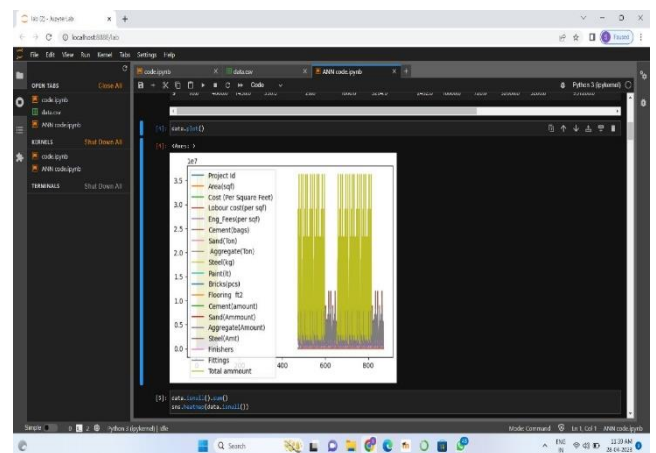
lab (2) - JupyterLab
localhost:8888/lab
File Edit View Run Kernel Tabs Settings Help
OPEN TABS Close All
code.ipynb
data.csv
ANN code.ipynb
KERNELS Shut Down All
code.ipynb
ANN code.ipynb
TERMINALS Shut Down All
code.ipynb
data.csv
ANN code.ipynb
Code
Python 3 (ipykernel)
[4]: data.plot()
[4]: <Axes: >
1e7
3.5
3.0
2.5
2.0
1.5
1.0
0.5
0.0
400
600
800
Project id
Area(sqf)
Cost (Per Square Feet)
Labour cost(per sqf)
Eng_Fees(per sqf)
Cement(bags)
Sand(Ton)
Aggregate(Ton)
Steel(kg)
Paint(lt)
Bricks(pcs)
Flooring ft2
Cement(amount)
Sand(Ammount)
Aggregate(Amount)
Steel(Amt)
Finishers
Fittings
Total ammount
[5]: data.isnull().sum()
sns.heatmap(data.isnull())
Simple 0 2 Python 3 (ipykernel) | Idle
Mode: Command Ln 1, Col 1 ANN code.ipynb
Search
ENG IN
11:33 AM
26-04-2023